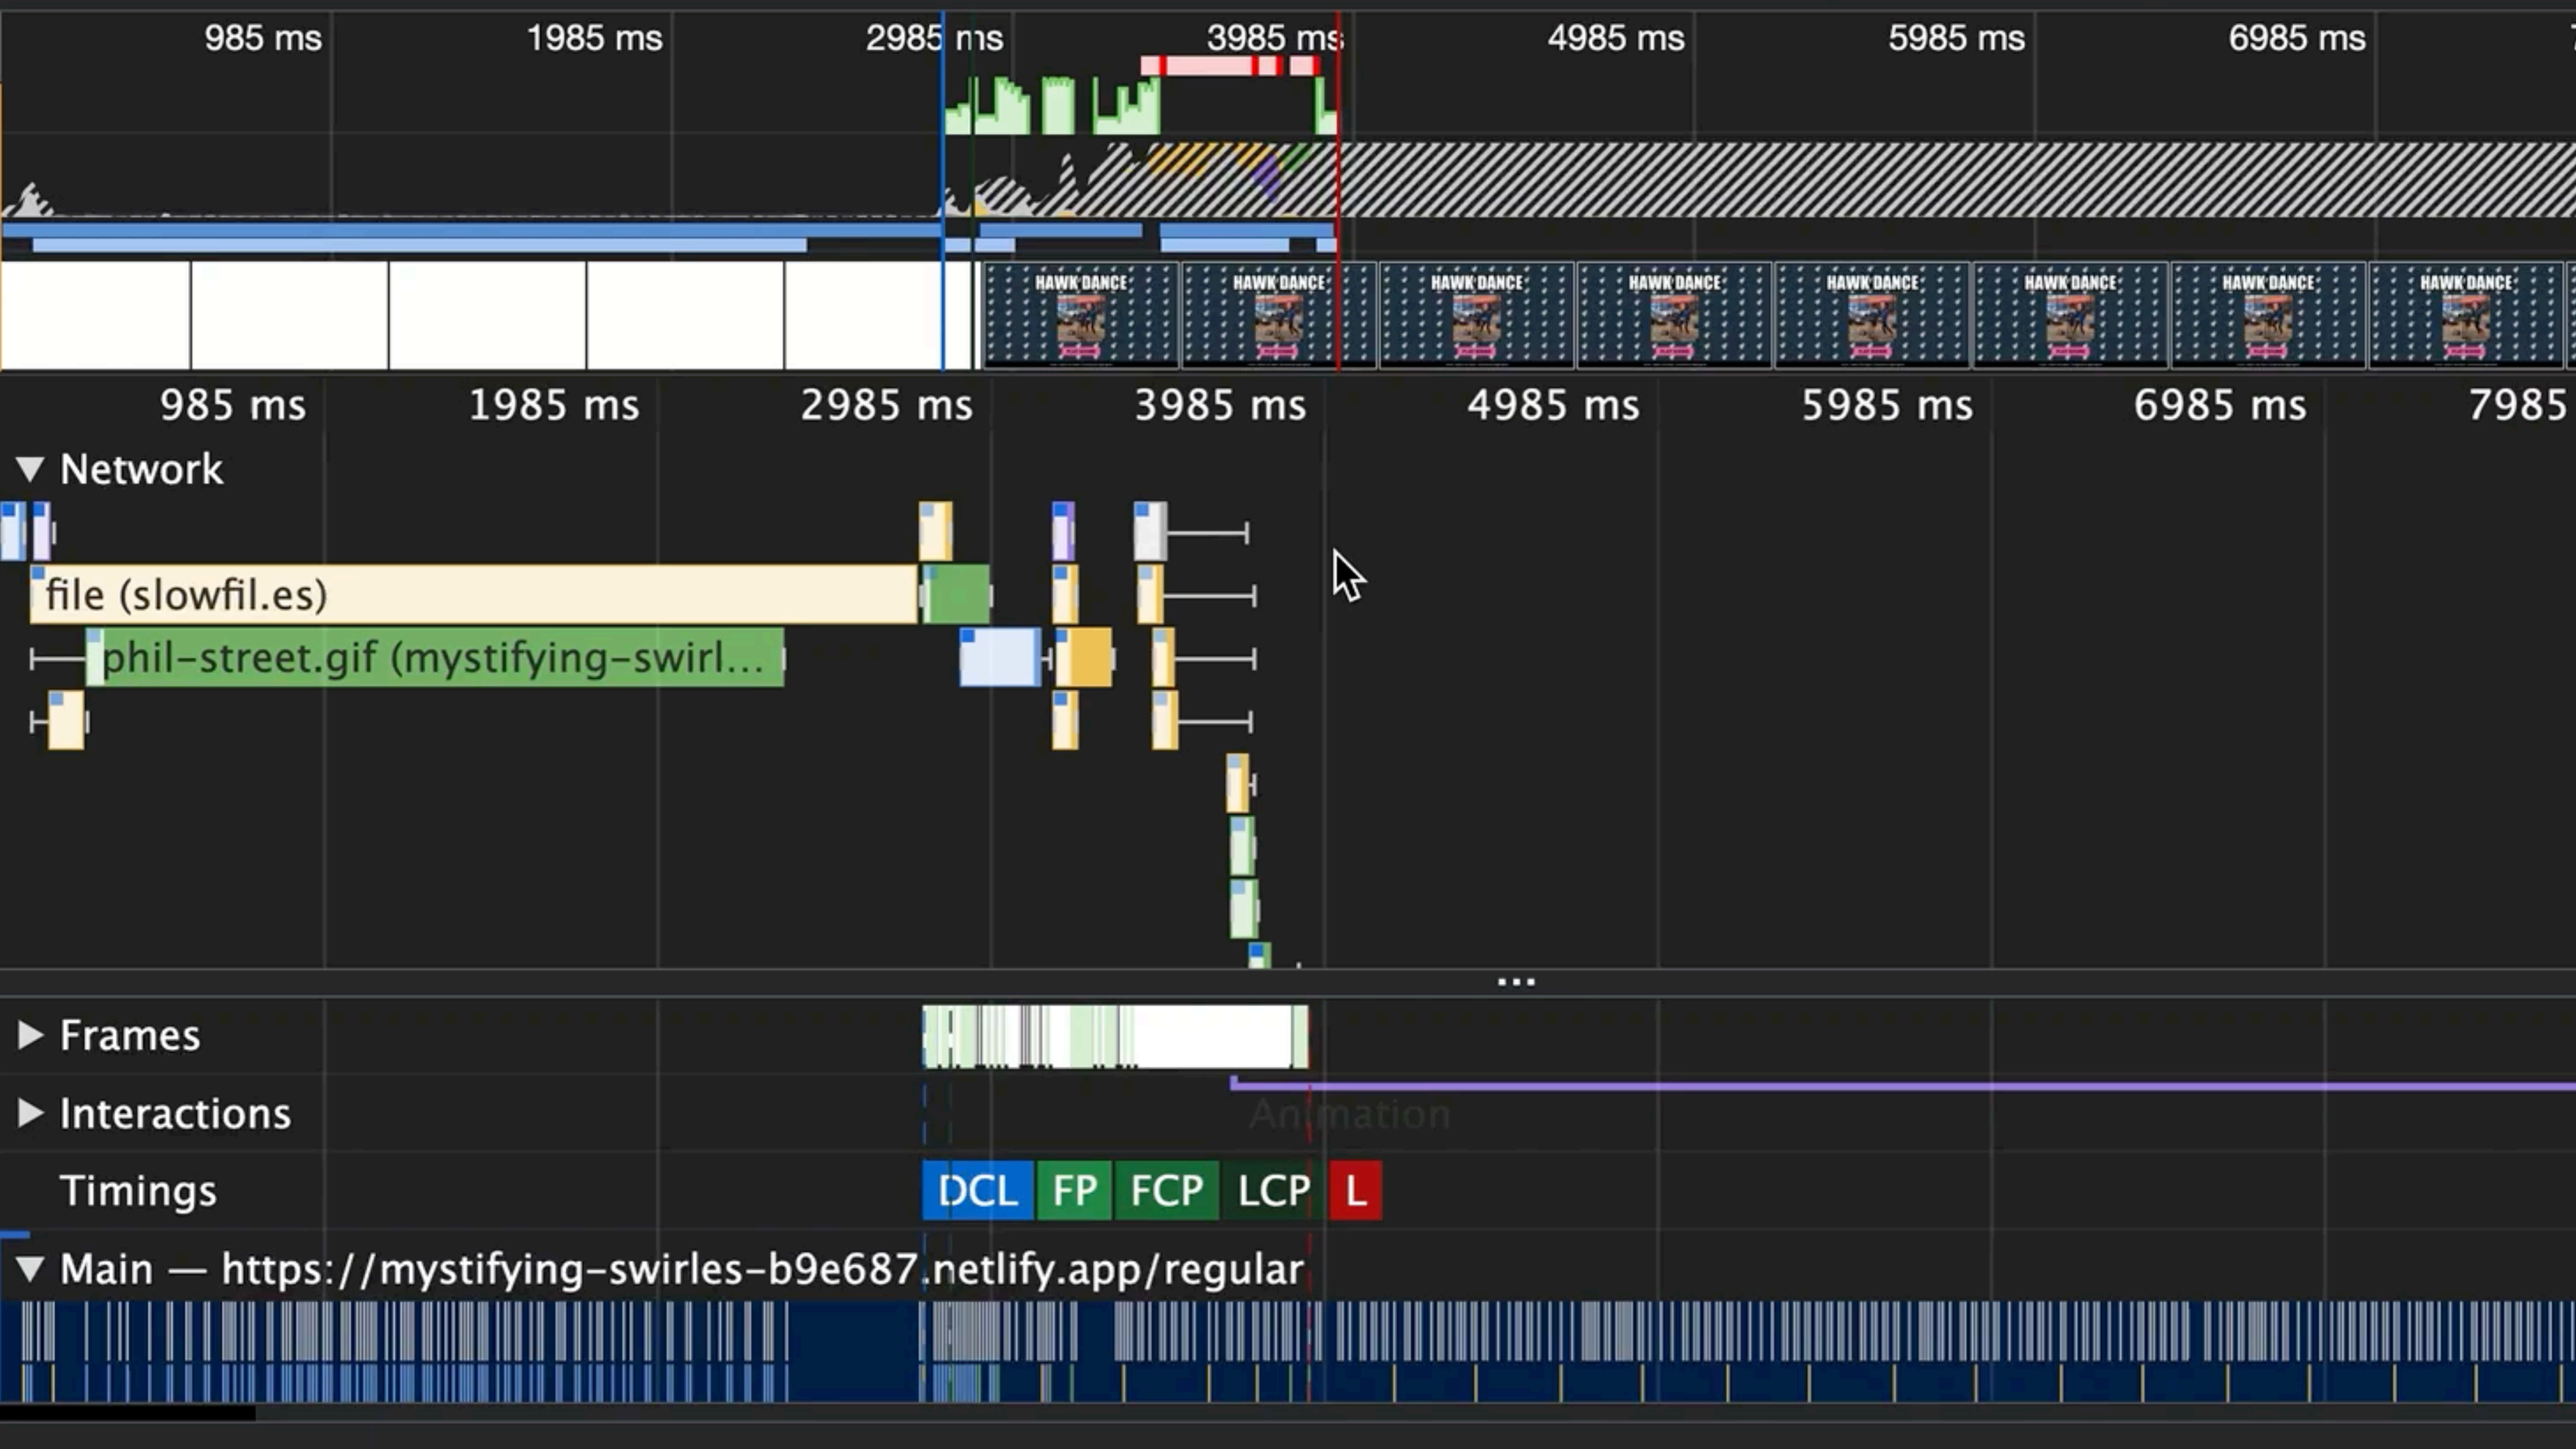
985 ms 1985 ms 2985 ms 3985 ms 4985 ms 5985 ms 6985 ms

HAWK DANCE HAWK DANCE HAWK DANCE HAWK DANCE HAWK DANCE HAWK DANCE HAWK DANCE HAWK DANCE

985 ms 1985 ms 2985 ms 3985 ms 4985 ms 5985 ms 6985 ms 7985

Network

file (slowfil.es)

phil-street.gif (mystifying-swirl...

...

Frames

Interactions

Animation

Timings DCL FP FCP LCP L

Main — https://mystifying-swirles-b9e687.netlify.app/regular